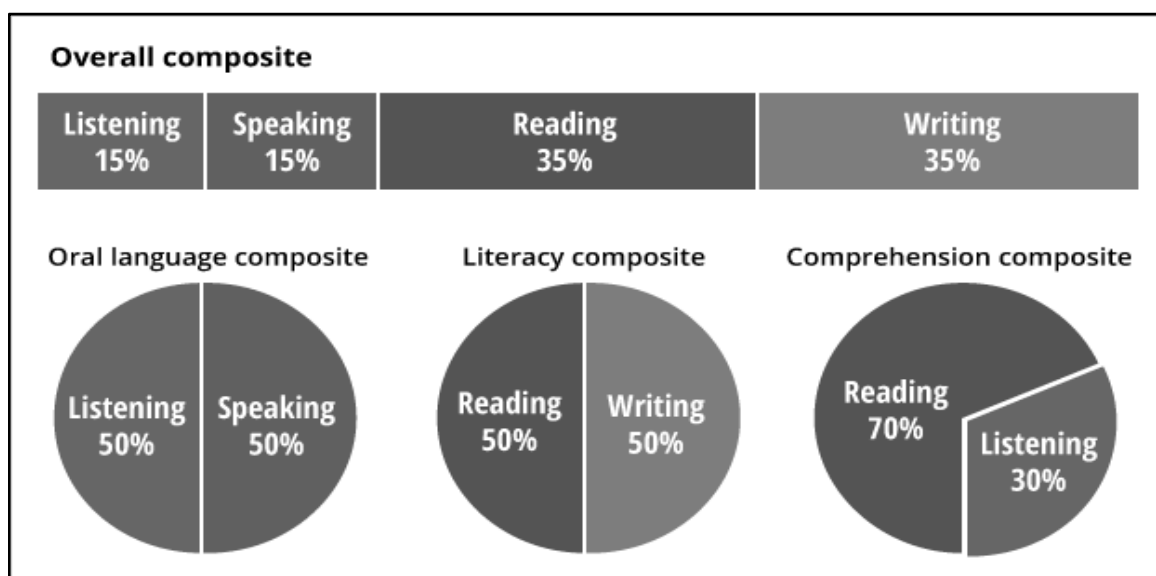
Overall composite

Listening 15%

Speaking 15%

Reading 35%

Writing 35%

Oral language composite

Listening 50%

Speaking 50%

Literacy composite

Reading 50%

Writing 50%

Comprehension composite

Reading 70%

Listening 30%